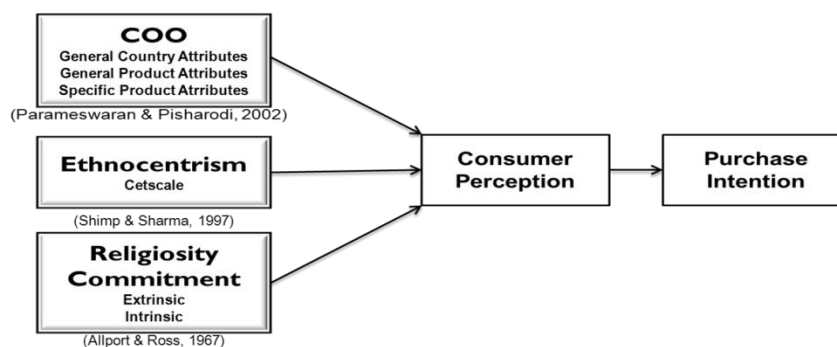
COO
General Country Attributes
General Product Attributes
Specific Product Atrributes

(Parameswaran & Pisharodi, 2002)

Ethnocentrism
Cetscale

(Shimp & Sharma, 1997)

Religiosity Commitment
Extrinsic
Intrinsic

(Allport & Ross, 1967)

Consumer Perception

Purchase Intention